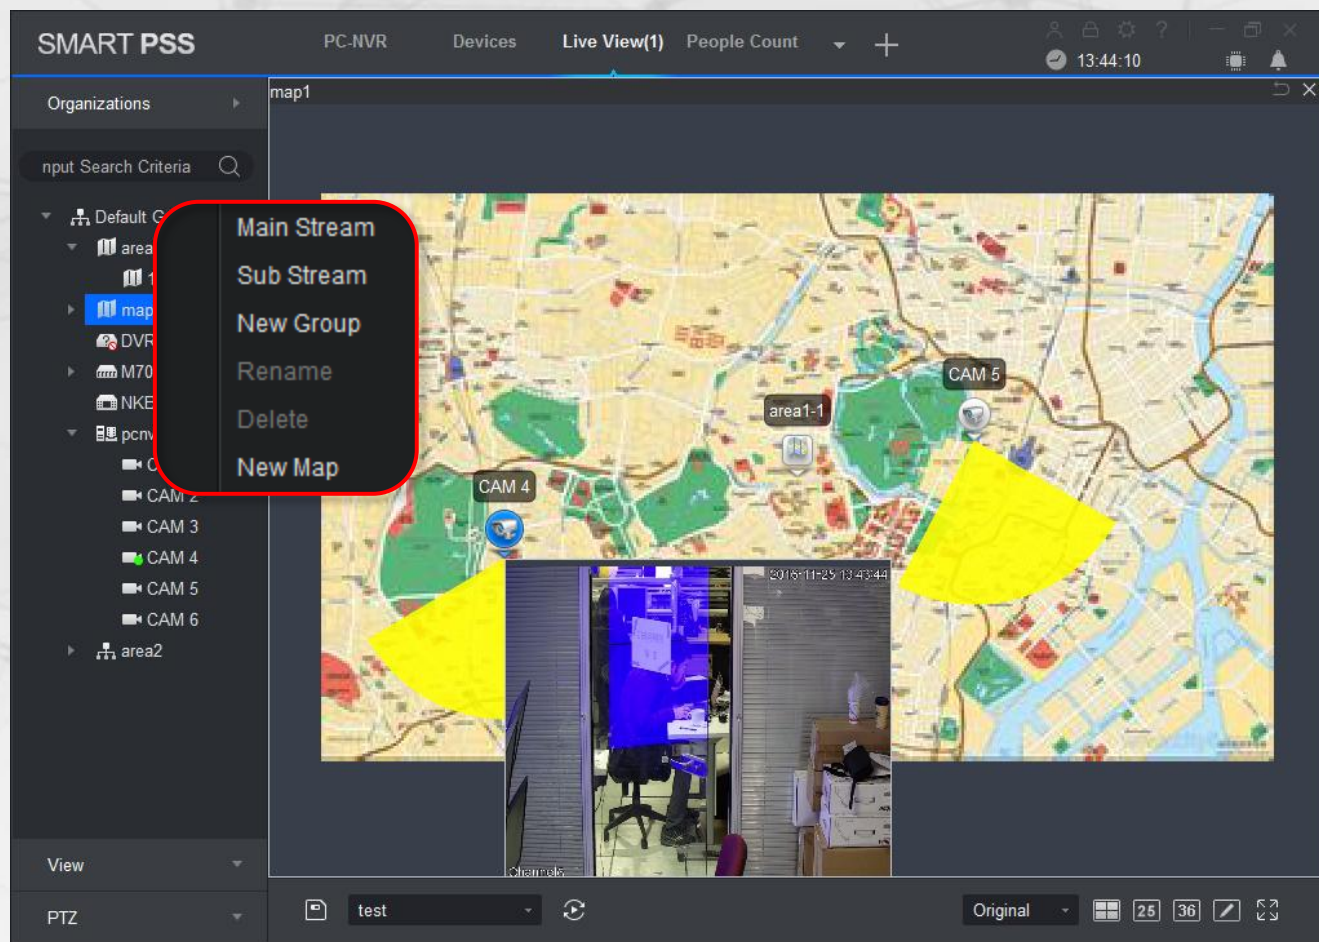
SMART PSS

PC-NVR Devices Live View(1) People Count +

13:44:10

Organizations

nput Search Criteria

Default G
area
1
map
DVR
M70
NKE
pcnv
C
CAM 2
CAM 3
CAM 4
CAM 5
CAM 6
area2

Main Stream
Sub Stream
New Group
Rename
Delete
New Map

map1

CAM 5
area1-1
CAM 4

2016-11-25 13:43:44
Channel5

View

PTZ

test

Original

25 36